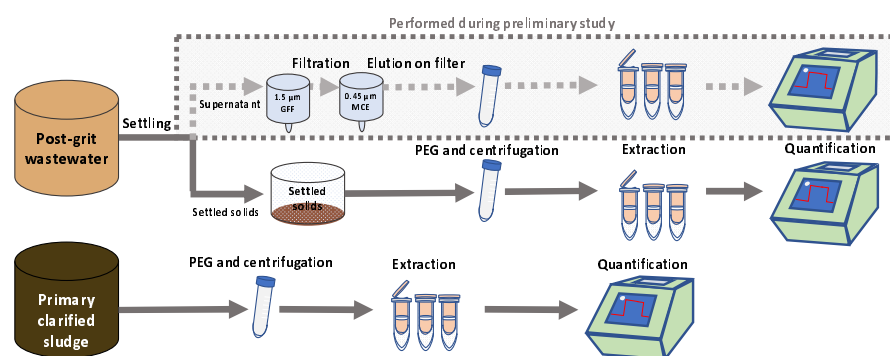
Performed during preliminary study

Filtration

Elution on filter

Supernatant

1.5 μm GFF

0.45 μm MCE

Post-grit wastewater

Settling

PEG and centrifugation

Extraction

Quantification

Settled solids

Settled solids

Primary clarified sludge

PEG and centrifugation

Extraction

Quantification